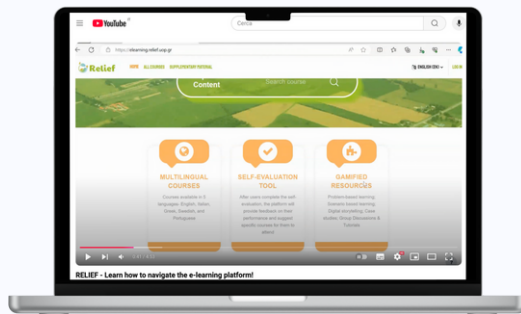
YouTube

Cerca

https://elearning-relief.uop.gr

Relief

HOME ALL COURSES SUPPLEMENTARY MATERIAL

ENGLISH (EN) LOG IN

Content

Search course

MULTILINGUAL COURSES

Courses available in 5 languages: English, Italian, Greek, Swedish, and Portuguese

SELF-EVALUATION TOOL

After users complete the self-evaluation, the platform will provide feedback on their performance and suggest specific courses for them to attend

GAMIFIED RESOURCES

Problem-based learning, Scenario-based learning, Digital storytelling, Case studies, Group Simulations & Tutorials

RELIEF - Learn how to navigate the e-learning platform!